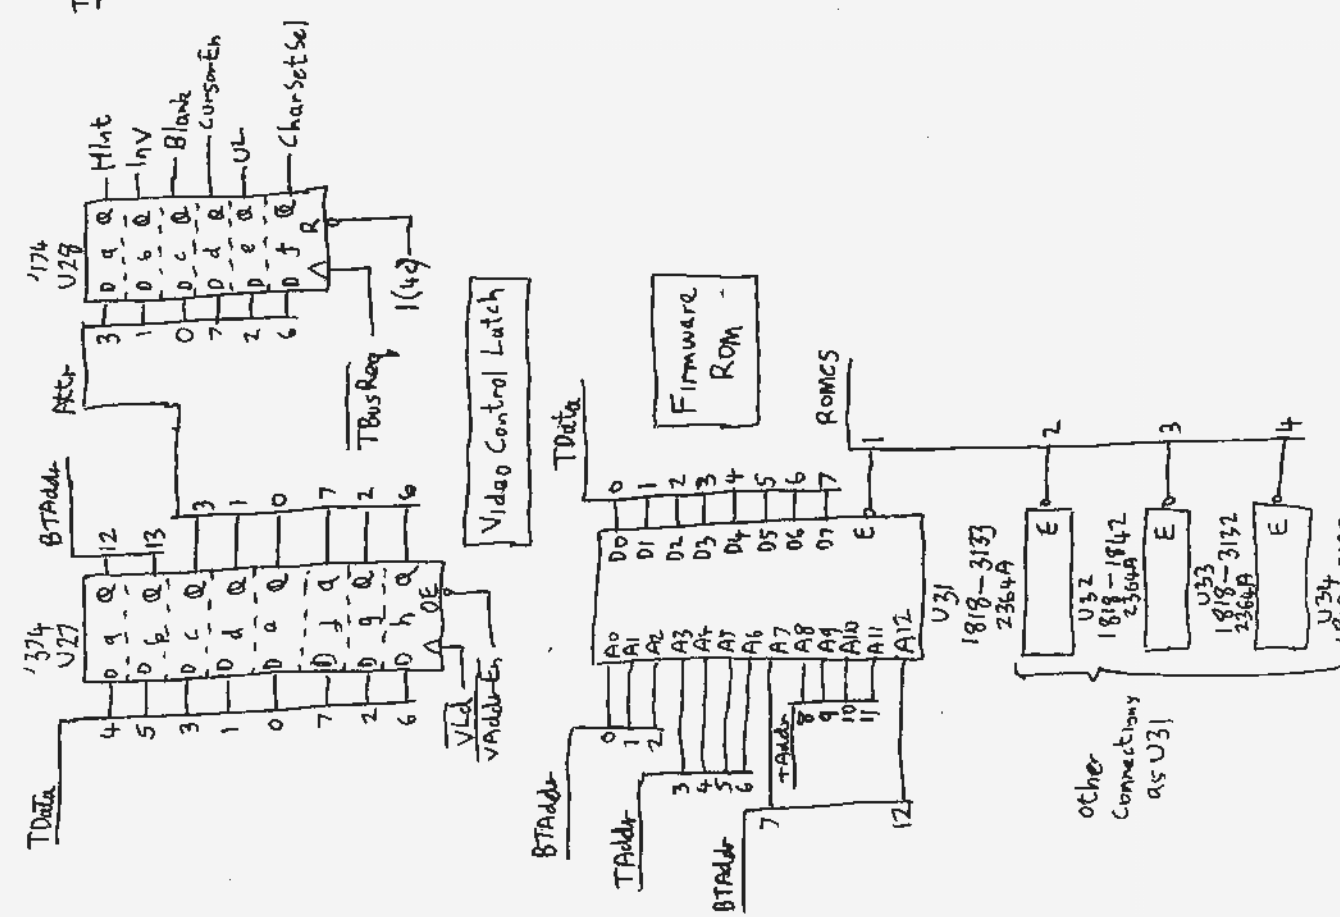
'174
U28

HInt
InV
Blank
CursorEn
UL
CharSetSel

'374
U27

TData
BTAddr
Attr
TBusReq
VLd
VAddrEn

Video Control Latch

Firmware
ROM

TData
ROMCS

U31
1818-3133
2364A

U32
1818-1842
2364A

U33
1818-3132
2364A

U34
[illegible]

other
connections
as U31

BTAddr
TAddr
BTAddr
TAddr

D0 D1 D2 D3 D4 D5 D6 D7
A0 A1 A2 A3 A4 A5 A6 A7 A8 A9 A10 A11 A12
E
1(4d)
OE
R